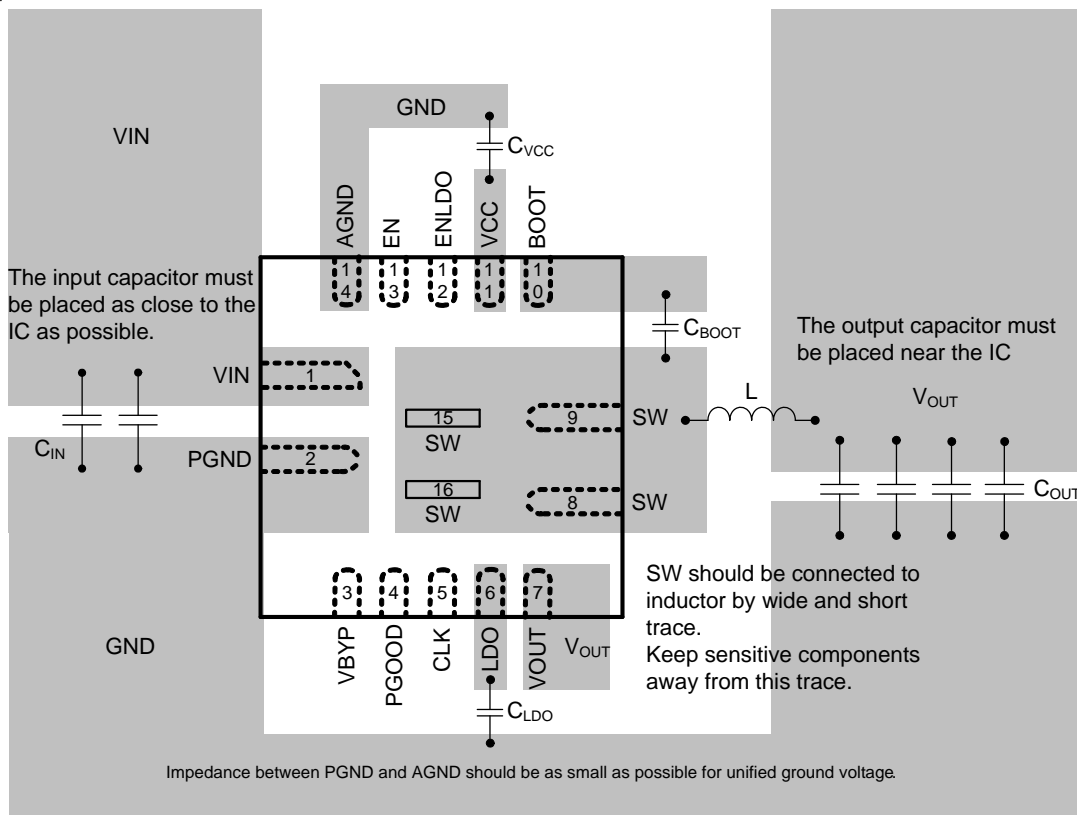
VIN

GND

$C_{VCC}$

AGND EN ENLDO VCC BOOT

14 13 12 11 10

The input capacitor must be placed as close to the IC as possible.

$C_{BOOT}$

The output capacitor must be placed near the IC

VIN 1

L

$V_{OUT}$

15 SW

9 SW

$C_{IN}$

PGND 2

16 SW

8 SW

$C_{OUT}$

3 4 5 6 7

SW should be connected to inductor by wide and short trace.
Keep sensitive components away from this trace.

GND

VBYP PGOOD CLK LDO VOUT $V_{OUT}$

$C_{LDO}$

Impedance between PGND and AGND should be as small as possible for unified ground voltage.